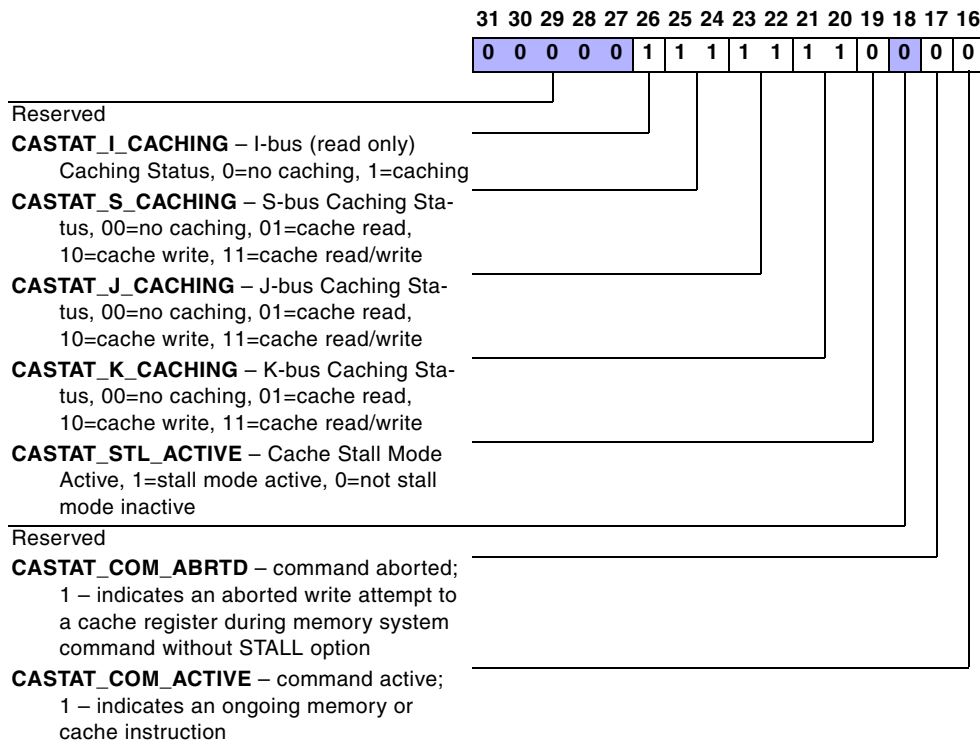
31 30 29 28 27 26 25 24 23 22 21 20 19 18 17 16

| 0 | 0 | 0 | 0 | 0 | 1 | 1 | 1 | 1 | 1 | 1 | 1 | 0 | 0 | 0 | 0 |
|---|---|---|---|---|---|---|---|---|---|---|---|---|---|---|---|

Reserved

**CASTAT_I_CACHING** – I-bus (read only) Caching Status, 0=no caching, 1=caching

**CASTAT_S_CACHING** – S-bus Caching Status, 00=no caching, 01=cache read, 10=cache write, 11=cache read/write

**CASTAT_J_CACHING** – J-bus Caching Status, 00=no caching, 01=cache read, 10=cache write, 11=cache read/write

**CASTAT_K_CACHING** – K-bus Caching Status, 00=no caching, 01=cache read, 10=cache write, 11=cache read/write

**CASTAT_STL_ACTIVE** – Cache Stall Mode Active, 1=stall mode active, 0=not stall mode inactive

Reserved

**CASTAT_COM_ABRTD** – command aborted; 1 – indicates an aborted write attempt to a cache register during memory system command without STALL option

**CASTAT_COM_ACTIVE** – command active; 1 – indicates an ongoing memory or cache instruction